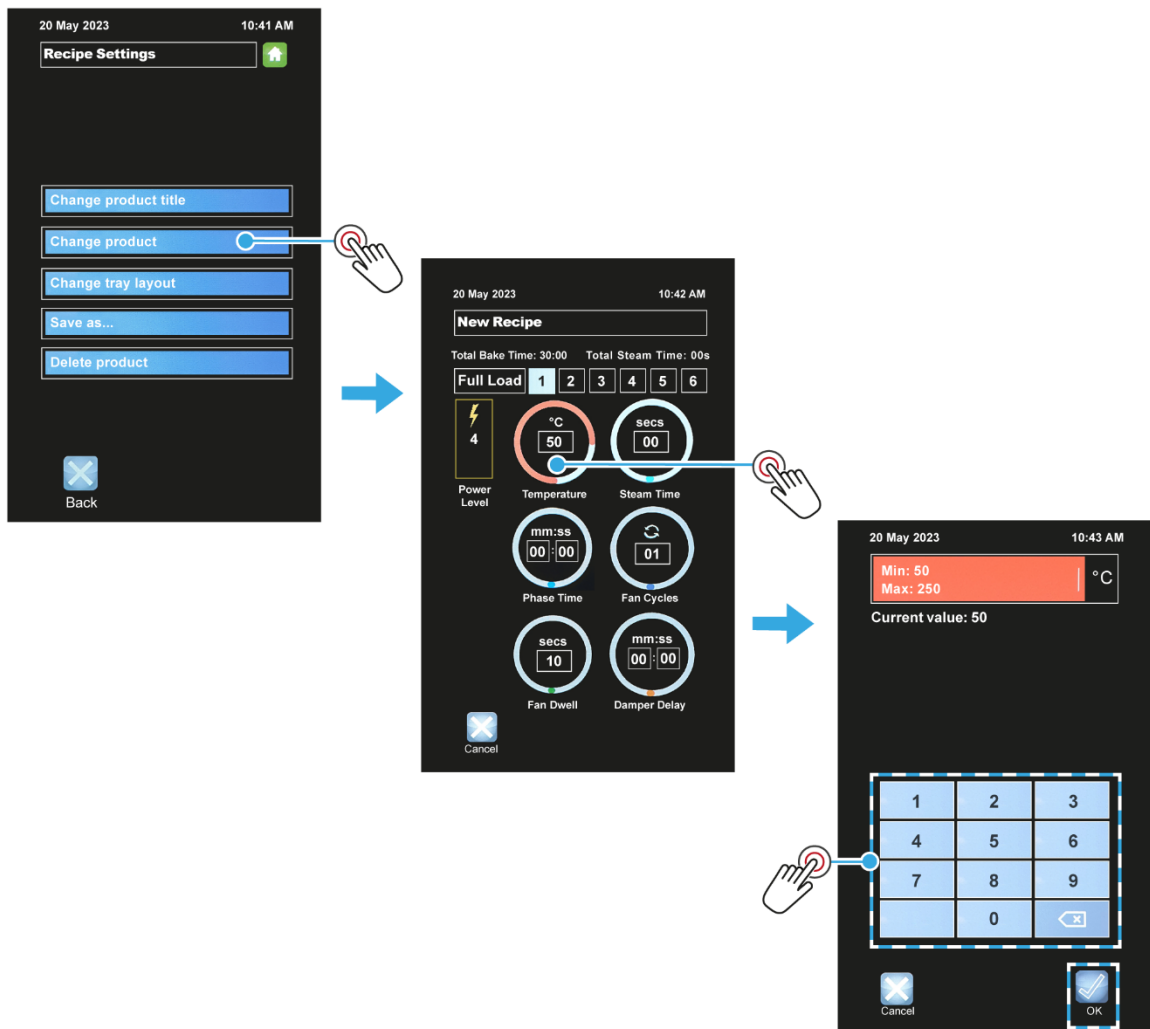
20 May 2023 10:41 AM

Recipe Settings

Change product title

Change product

Change tray layout

Save as...

Delete product

Back

20 May 2023 10:42 AM

New Recipe

Total Bake Time: 30:00 Total Steam Time: 00s

| Full Load | 1 | 2 | 3 | 4 | 5 | 6 |
|---|---|---|---|---|---|---|

4

Power Level

°C 50

Temperature

secs 00

Steam Time

mm:ss 00 : 00

Phase Time

01

Fan Cycles

secs 10

Fan Dwell

mm:ss 00 : 00

Damper Delay

Cancel

20 May 2023 10:43 AM

Min: 50
Max: 250

°C

Current value: 50

| 1 | 2 | 3 |
|---|---|---|
| 4 | 5 | 6 |
| 7 | 8 | 9 |
| | 0 | |

Cancel

OK